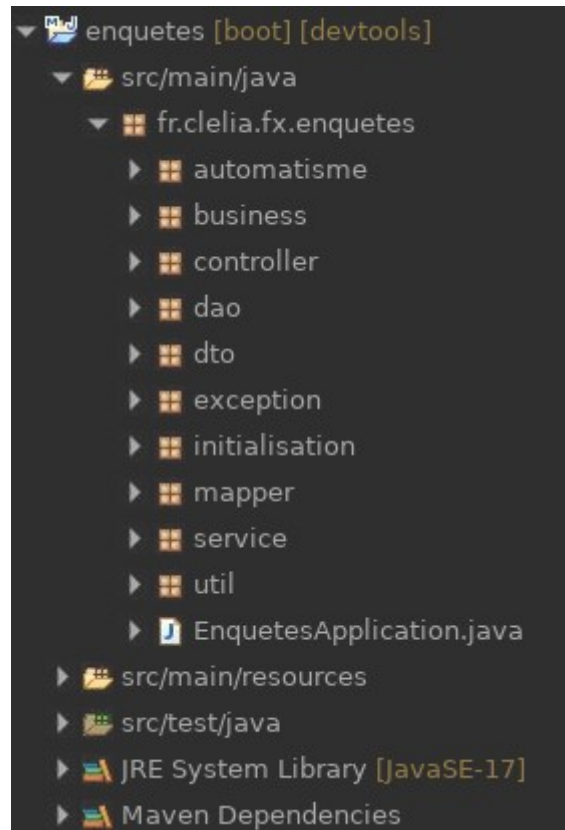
enquetes [boot] [devtools]
src/main/java
fr.clelia.fx.enquetes
automatisme
business
controller
dao
dto
exception
initialisation
mapper
service
util
EnquetesApplication.java
src/main/resources
src/test/java
JRE System Library [JavaSE-17]
Maven Dependencies